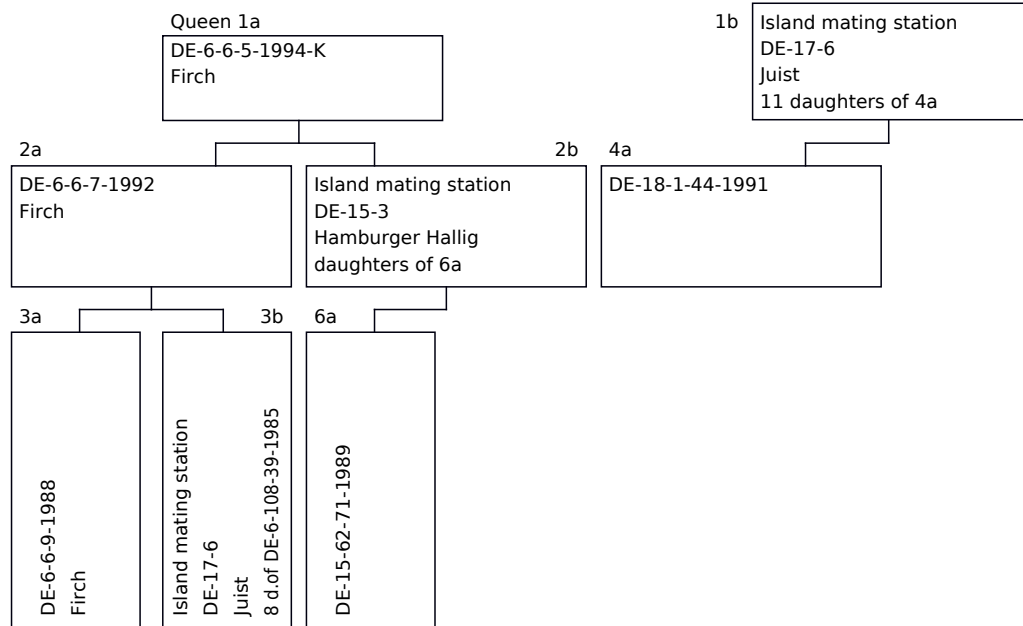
Queen 1a
DE-6-6-5-1994-K
Firch

1b
Island mating station
DE-17-6
Juist
11 daughters of 4a

2a
DE-6-6-7-1992
Firch

2b
Island mating station
DE-15-3
Hamburger Hallig
daughters of 6a

4a
DE-18-1-44-1991

3a
DE-6-6-9-1988
Firch

3b
Island mating station
DE-17-6
Juist
8 d.of DE-6-108-39-1985

6a
DE-15-62-71-1989